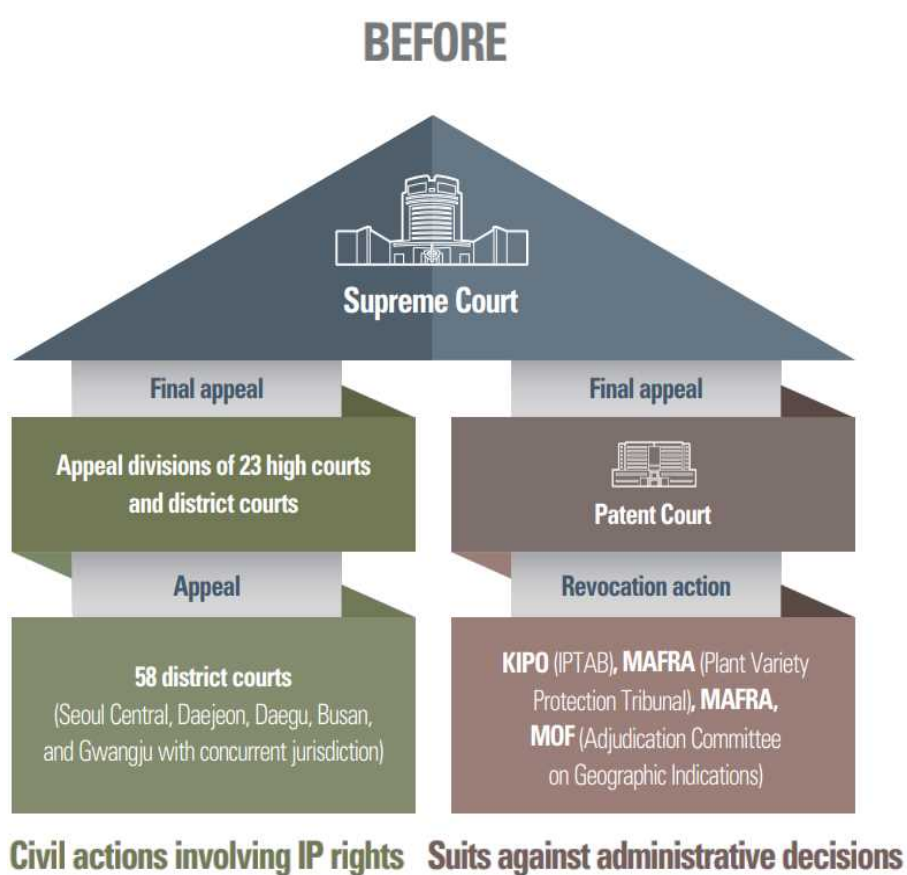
BEFORE

Supreme Court

Final appeal

Appeal divisions of 23 high courts and district courts

Appeal

58 district courts (Seoul Central, Daejeon, Daegu, Busan, and Gwangju with concurrent jurisdiction)

Final appeal

Patent Court

Revocation action

KIPO (IPTAB), MAFRA (Plant Variety Protection Tribunal), MAFRA, MOF (Adjudication Committee on Geographic Indications)

Civil actions involving IP rights

Suits against administrative decisions